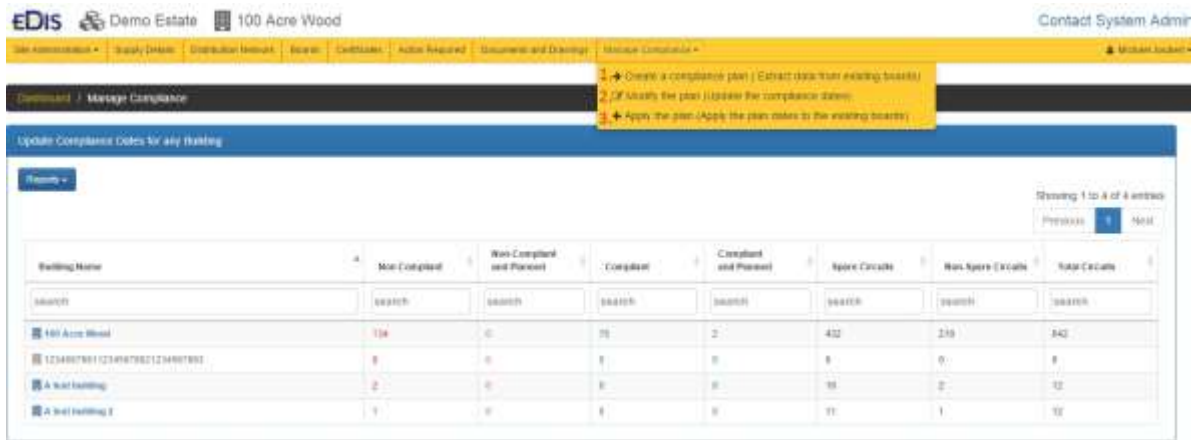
EDIS Demo Estate 100 Acre Wood

Contact System Admin

Site Administration ▾ | Supply Details | Distribution Network | Boards | Certificates | Action Required | Documents and Drawings | Manage Compliance ▾

Michael Joubert ▾

1. Create a compliance plan (Extract data from existing boards)
2. Modify the plan (Update the compliance dates)
3. Apply the plan (Apply the plan dates to the existing boards)

Dashboard / Manage Compliance

Update Compliance Dates for any Building

Reports ▾

Showing 1 to 4 of 4 entries

Previous 1 Next

| Building Name | Non Compliant | Non Compliant and Planned | Compliant | Compliant and Planned | Spare Circuits | Non Spare Circuits | Total Circuits |
|---|---|---|---|---|---|---|---|
| search | search | search | search | search | search | search | search |
| 100 Acre Wood | 134 | 0 | 75 | 2 | 432 | 210 | 642 |
| 123456789012345678901234567890 | 8 | 0 | 0 | 0 | 8 | 0 | 8 |
| A test building | 2 | 0 | 0 | 0 | 10 | 2 | 12 |
| A test building 2 | 1 | 0 | 0 | 0 | 11 | 1 | 12 |